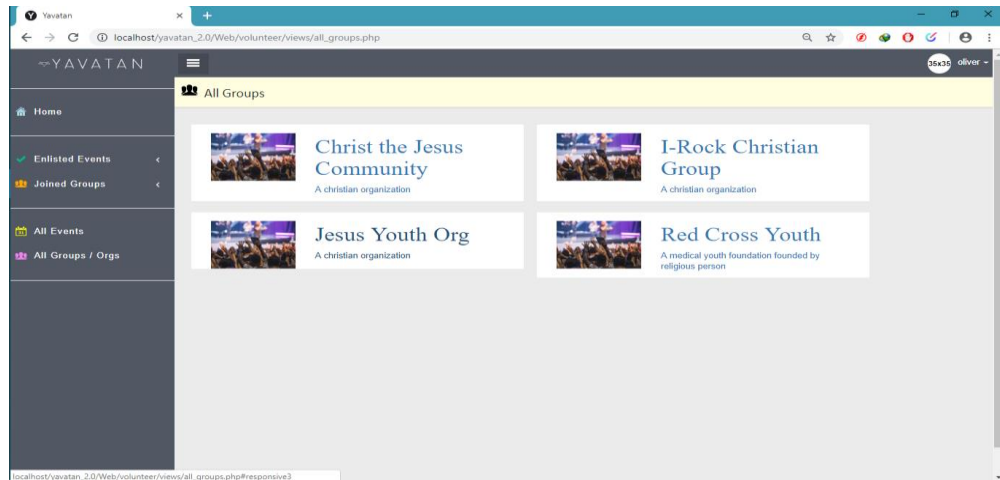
Yavatan
localhost/yavatan_2.0/Web/volunteer/views/all_groups.php

YAVATAN

35x35 oliver

All Groups

Home

Enlisted Events

Joined Groups

All Events

All Groups / Orgs

Christ the Jesus Community
A christian organization

I-Rock Christian Group
A christian organization

Jesus Youth Org
A christian organization

Red Cross Youth
A medical youth foundation founded by religious person

localhost/yavatan_2.0/Web/volunteer/views/all_groups.php#responsive3